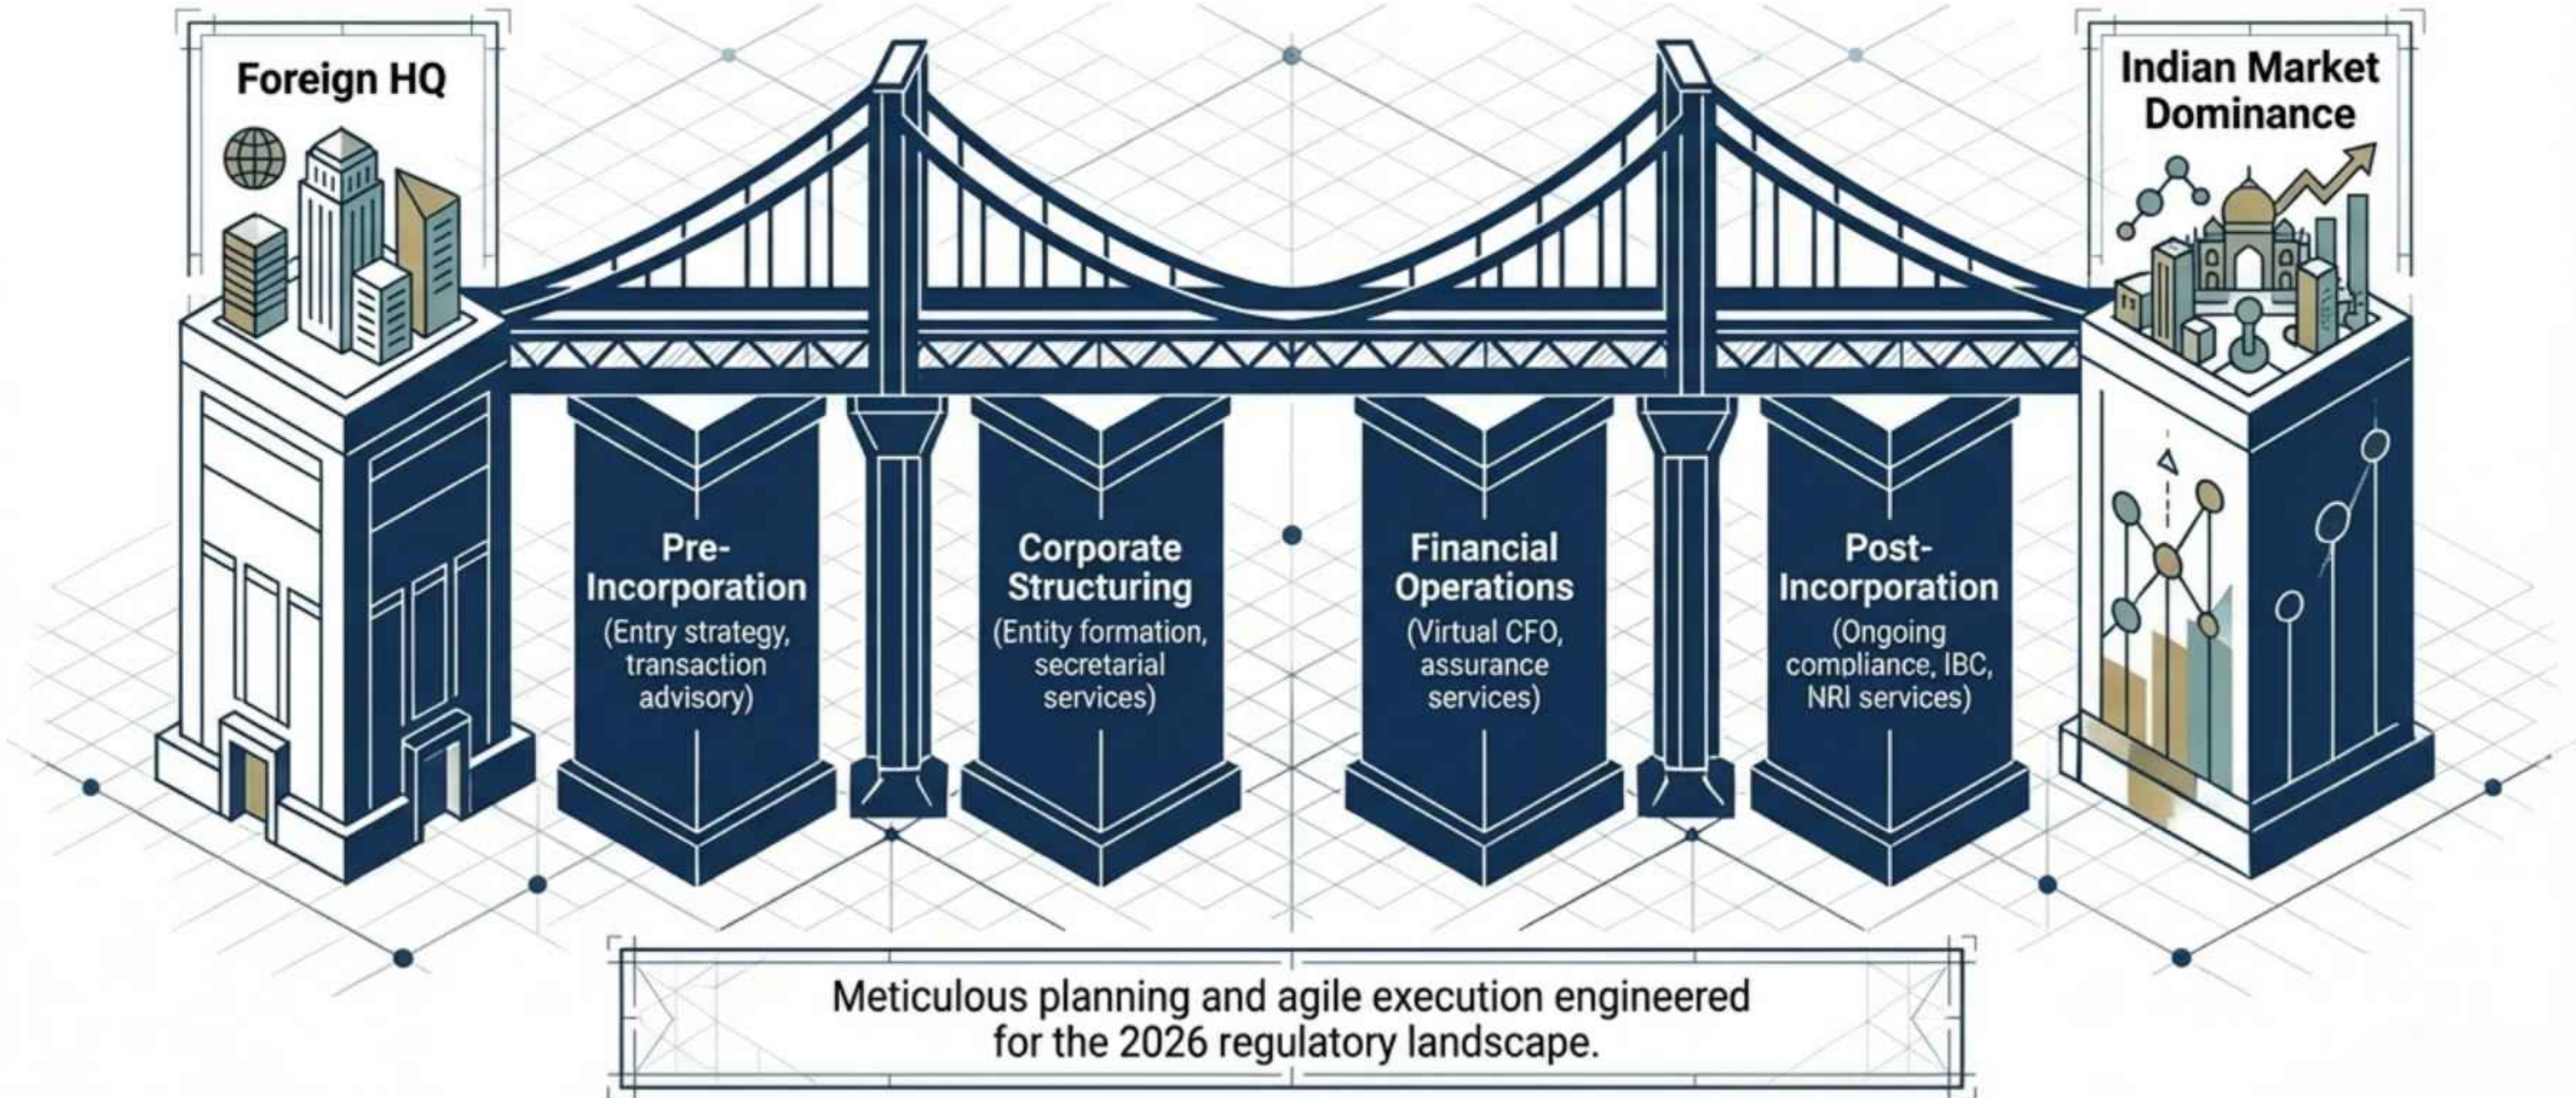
Foreign HQ

Indian Market Dominance

Pre-Incorporation
(Entry strategy, transaction advisory)

Corporate Structuring
(Entity formation, secretarial services)

Financial Operations
(Virtual CFO, assurance services)

Post-Incorporation
(Ongoing compliance, IBC, NRI services)

Meticulous planning and agile execution engineered for the 2026 regulatory landscape.